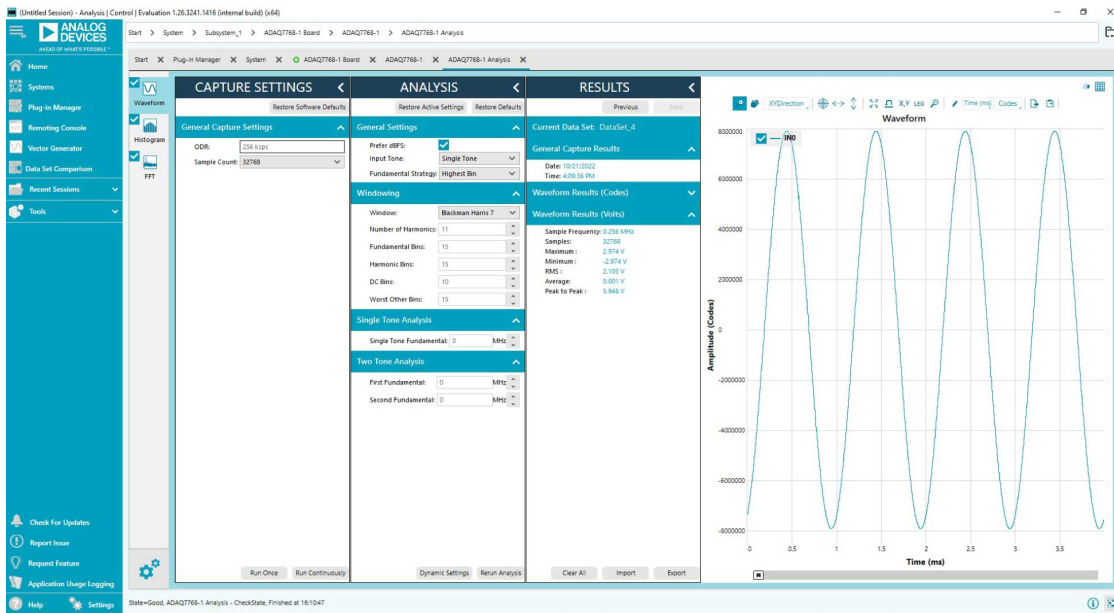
(Untitled Session) - Analysis | Control | Evaluation 1.26.3241.1416 (internal build) (x64)

ANALOG DEVICES
AHEAD OF WHAT'S POSSIBLE

Start > System > Subsystem_1 > ADAQ7768-1 Board > ADAQ7768-1 > ADAQ7768-1 Analysis

Start ✕ Plug-in Manager ✕ System ✕ ADAQ7768-1 Board ✕ ADAQ7768-1 ✕ ADAQ7768-1 Analysis ✕

Home
Systems
Plug-in Manager
Remoting Console
Vector Generator
Data Set Comparison
Recent Sessions
Tools

Waveform
Histogram
FFT

CAPTURE SETTINGS
Restore Software Defaults
General Capture Settings
ODR: 256 ksps
Sample Count: 32768

ANALYSIS
Restore Active Settings Restore Defaults
General Settings
Prefer dBFS:
Input Tone: Single Tone
Fundamental Strategy: Highest Bin
Windowing
Window: Blackman Harris 7
Number of Harmonics: 11
Fundamental Bins: 15
Harmonic Bins: 15
DC Bins: 10
Worst Other Bins: 15
Single Tone Analysis
Single Tone Fundamental: 0 MHz
Two Tone Analysis
First Fundamental: 0 MHz
Second Fundamental: 0 MHz

RESULTS
Previous Next
Current Data Set: DataSet_4
General Capture Results
Date: 10/21/2022
Time: 4:09:36 PM
Waveform Results (Codes)
Waveform Results (Volts)
Sample Frequency: 0.256 MHz
Samples: 32768
Maximum : 2.974 V
Minimum : -2.974 V
RMS : 2.103 V
Average: 0.001 V
Peak to Peak : 5.948 V

XYDirection X,Y Leo Time (ms) Codes
Waveform
IN0
8000000
6000000
4000000
2000000
0
-2000000
-4000000
-6000000
-8000000
Amplitude (Codes)
0 0.5 1 1.5 2 2.5 3 3.5
Time (ms)

Check For Updates
Report Issue
Request Feature
Application Usage Logging
Help Settings

Run Once Run Continuously
Dynamic Settings Rerun Analysis
Clear All Import Export

State=Good, ADAQ7768-1 Analysis - CheckState, Finished at 16:10:47